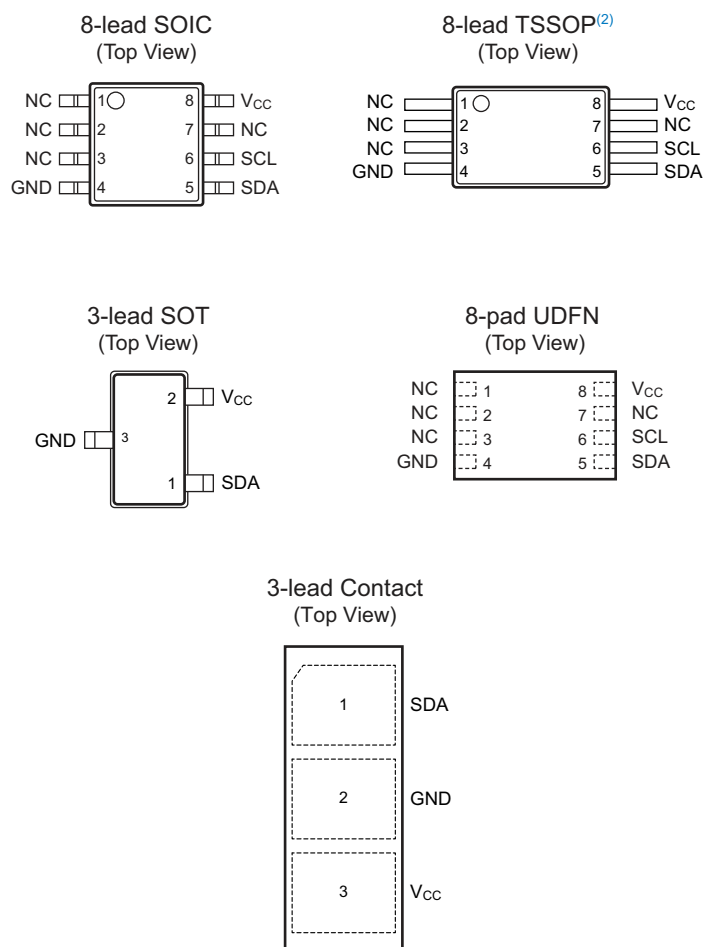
8-lead SOIC
(Top View)

NC 1 8 $V_{CC}$
NC 2 7 NC
NC 3 6 SCL
GND 4 5 SDA

8-lead TSSOP$^{(2)}$
(Top View)

NC 1 8 $V_{CC}$
NC 2 7 NC
NC 3 6 SCL
GND 4 5 SDA

3-lead SOT
(Top View)

2 $V_{CC}$
GND 3
1 SDA

8-pad UDFN
(Top View)

NC 1 8 $V_{CC}$
NC 2 7 NC
NC 3 6 SCL
GND 4 5 SDA

3-lead Contact
(Top View)

1 SDA
2 GND
3 $V_{CC}$